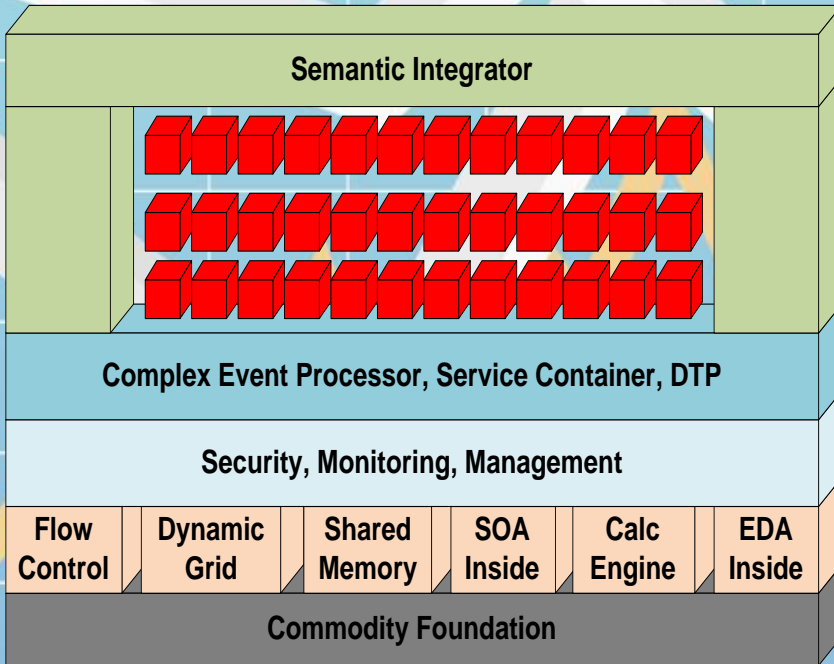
Semantic Integrator

Complex Event Processor, Service Container, DTP

Security, Monitoring, Management

Flow Control

Dynamic Grid

Shared Memory

SOA Inside

Calc Engine

EDA Inside

Commodity Foundation